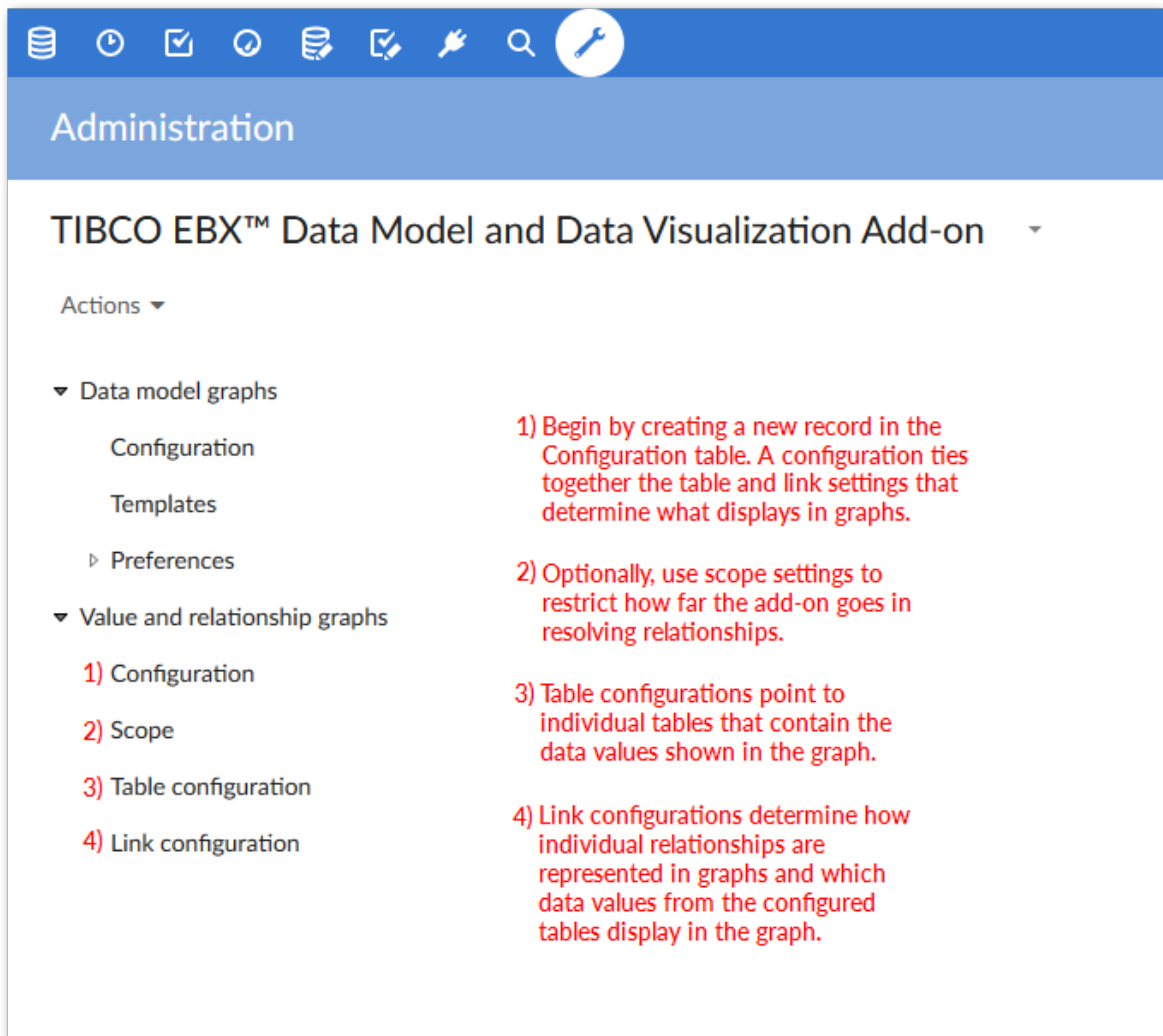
Administration

TIBCO EBX™ Data Model and Data Visualization Add-on

Actions

Data model graphs

Configuration

Templates

Preferences

Value and relationship graphs

1) Configuration

2) Scope

3) Table configuration

4) Link configuration

1) Begin by creating a new record in the Configuration table. A configuration ties together the table and link settings that determine what displays in graphs.

2) Optionally, use scope settings to restrict how far the add-on goes in resolving relationships.

3) Table configurations point to individual tables that contain the data values shown in the graph.

4) Link configurations determine how individual relationships are represented in graphs and which data values from the configured tables display in the graph.